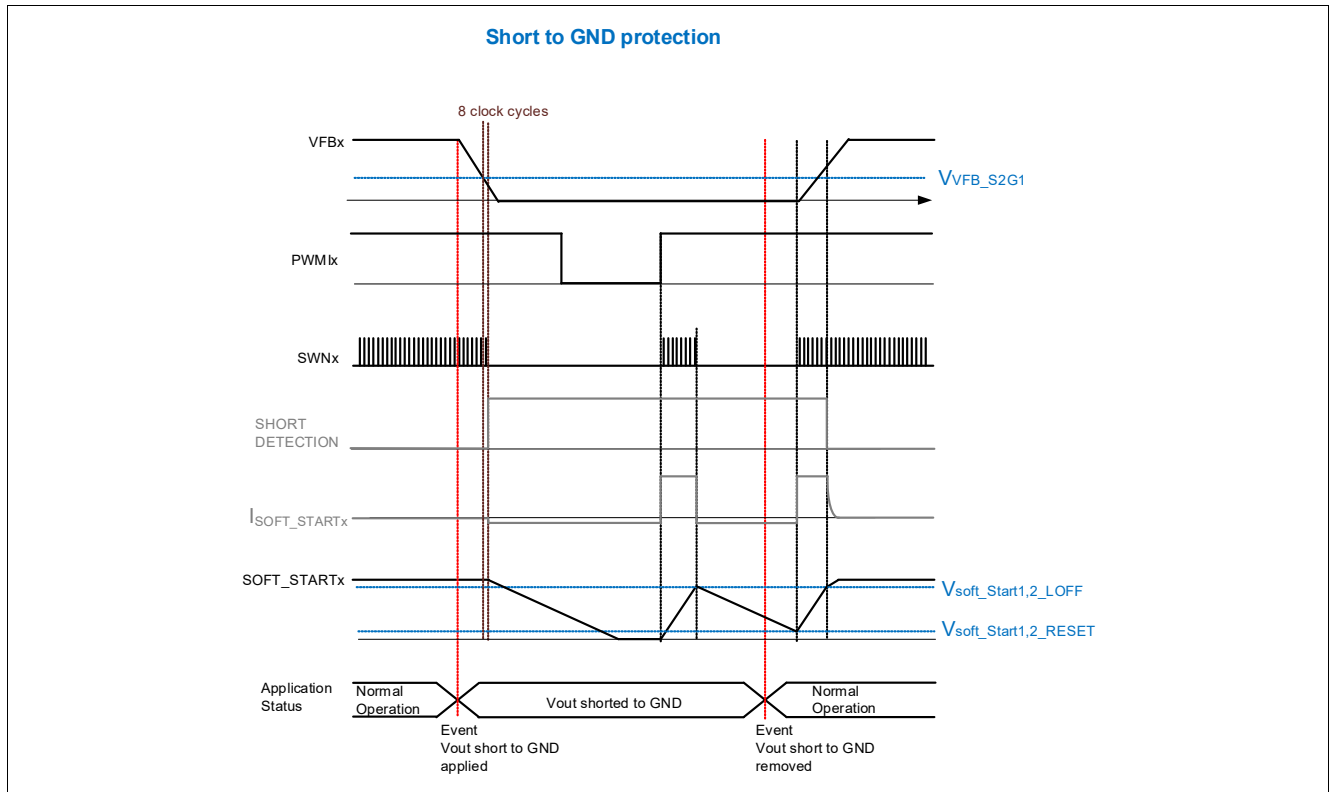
Short to GND protection

8 clock cycles

VFBx

$V_{VFB\_S2G1}$

PWMIx

SWNx

SHORT DETECTION

$I_{SOFT\_STARTx}$

SOFT_STARTx

$V_{soft\_Start1,2\_LOFF}$

$V_{soft\_Start1,2\_RESET}$

Application Status

Normal Operation

Vout shorted to GND

Normal Operation

Event
Vout short to GND applied

Event
Vout short to GND removed